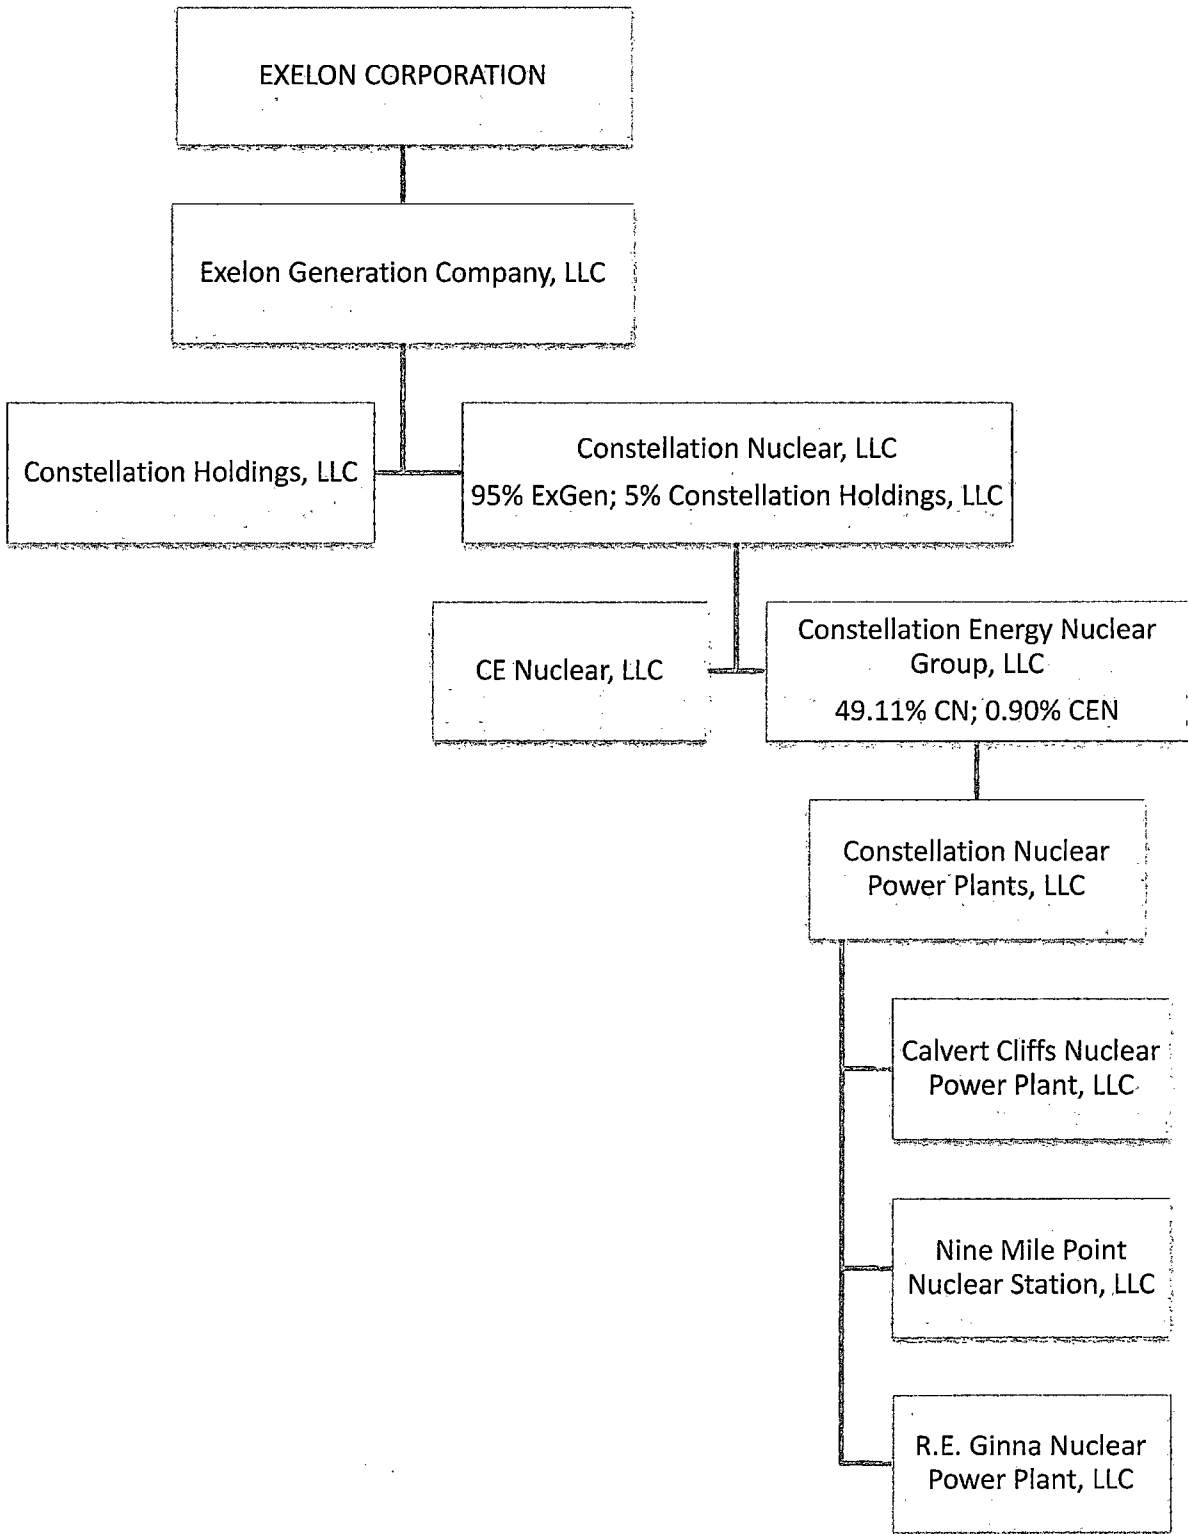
EXELON CORPORATION

Exelon Generation Company, LLC

Constellation Holdings, LLC

Constellation Nuclear, LLC
95% ExGen; 5% Constellation Holdings, LLC

CE Nuclear, LLC

Constellation Energy Nuclear Group, LLC
49.11% CN; 0.90% CEN

Constellation Nuclear Power Plants, LLC

Calvert Cliffs Nuclear Power Plant, LLC

Nine Mile Point Nuclear Station, LLC

R.E. Ginna Nuclear Power Plant, LLC